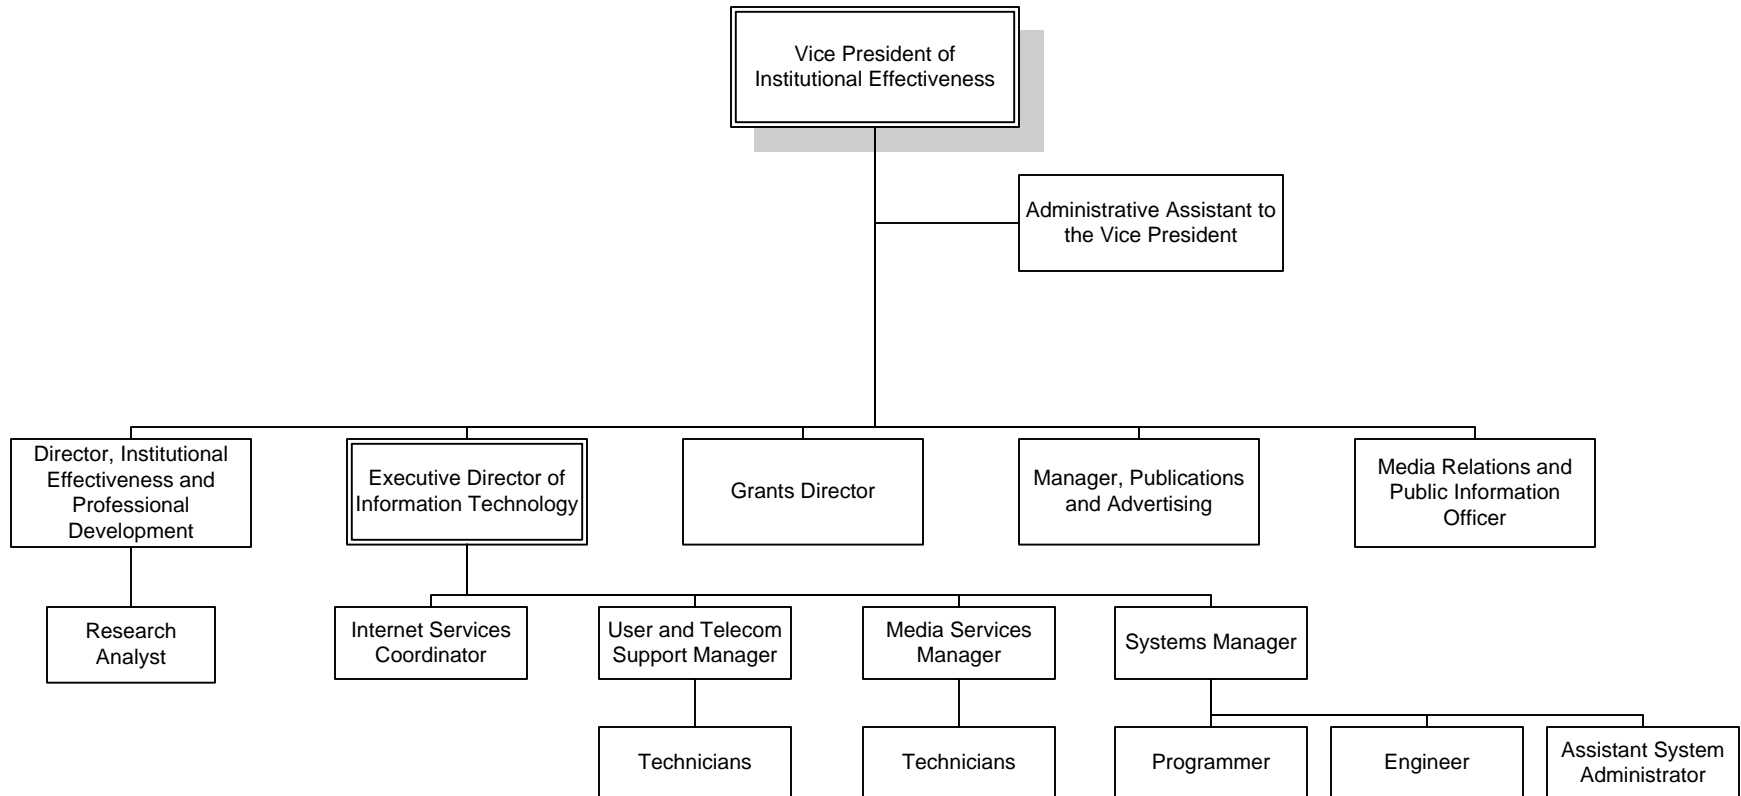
Vice President of Institutional Effectiveness

Administrative Assistant to the Vice President

Director, Institutional Effectiveness and Professional Development

Research Analyst

Executive Director of Information Technology

Internet Services Coordinator

User and Telecom Support Manager

Technicians

Media Services Manager

Technicians

Systems Manager

Programmer

Engineer

Assistant System Administrator

Grants Director

Manager, Publications and Advertising

Media Relations and Public Information Officer